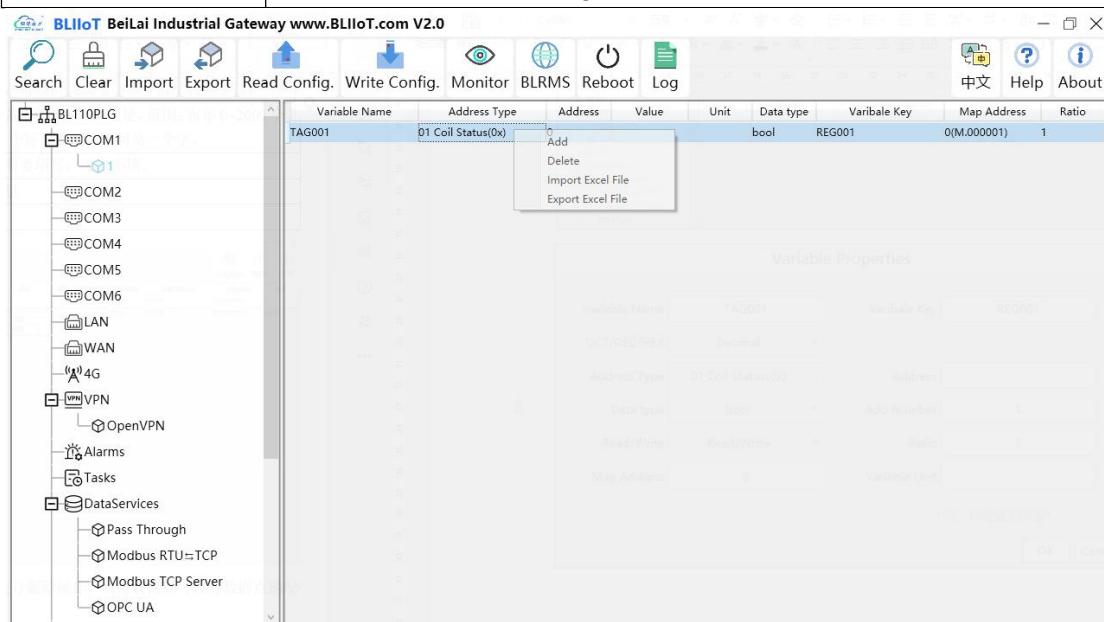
BLIIoT BeiLai Industrial Gateway www.BLIIoT.com V2.0

Search Clear Import Export Read Config. Write Config. Monitor BLRMS Reboot Log 中文 Help About

BL110PLG
COM1
1
COM2
COM3
COM4
COM5
COM6
LAN
WAN
4G
VPN
OpenVPN
Alarms
Tasks
DataServices
Pass Through
Modbus RTU⇆TCP
Modbus TCP Server
OPC UA

| Variable Name | Address Type | Address | Value | Unit | Data type | Varibale Key | Map Address | Ratio |
|---|---|---|---|---|---|---|---|---|
| TAG001 | 01 Coil Status(0x) | 0 | | | bool | REG001 | 0(M.000001) | 1 |

Add
Delete
Import Excel File
Export Excel File